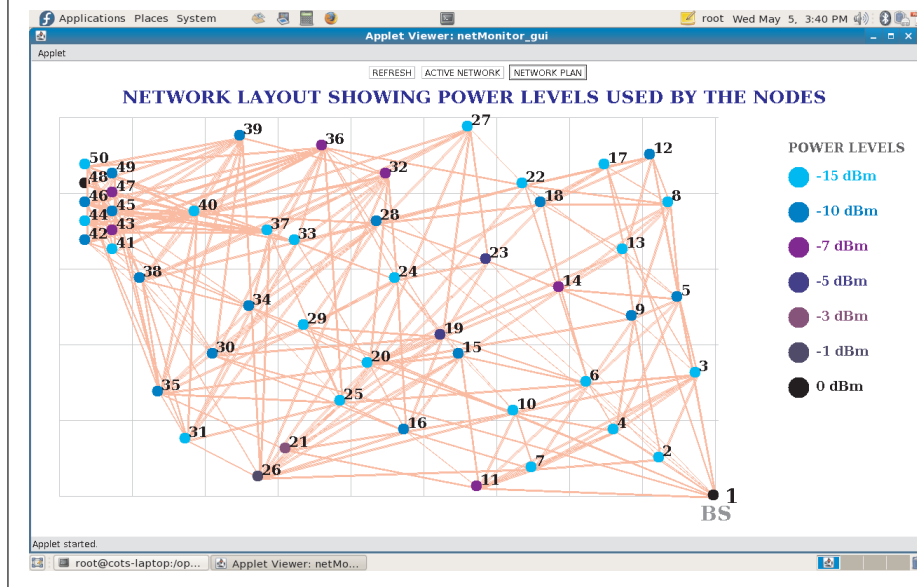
Applications Places System root Wed May 5, 3:40 PM

Applet Viewer: netMonitor_gui

Applet

REFRESH ACTIVE NETWORK NETWORK PLAN

NETWORK LAYOUT SHOWING POWER LEVELS USED BY THE NODES

50 49 48 47 46 45 44 43 42 41 39 36 32 27 22 17 12 18 8 40 37 33 28 23 13 38 24 14 5 34 29 19 9 30 20 15 35 25 6 3 10 16 4 31 21 2 26 7 11 1 BS

POWER LEVELS
-15 dBm
-10 dBm
-7 dBm
-5 dBm
-3 dBm
-1 dBm
0 dBm

Applet started.

root@cots-laptop:/op... Applet Viewer: netMo...